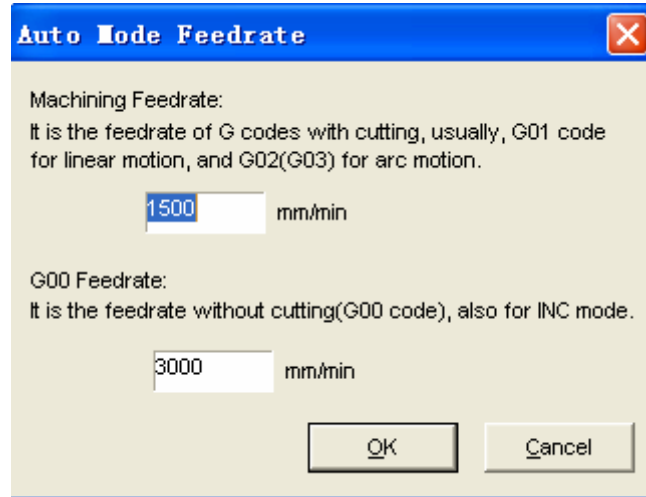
Auto Mode Feedrate

Machining Feedrate:
It is the feedrate of G codes with cutting, usually, G01 code for linear motion, and G02(G03) for arc motion.

1500 mm/min

G00 Feedrate:
It is the feedrate without cutting(G00 code), also for INC mode.

3000 mm/min

OK

Cancel